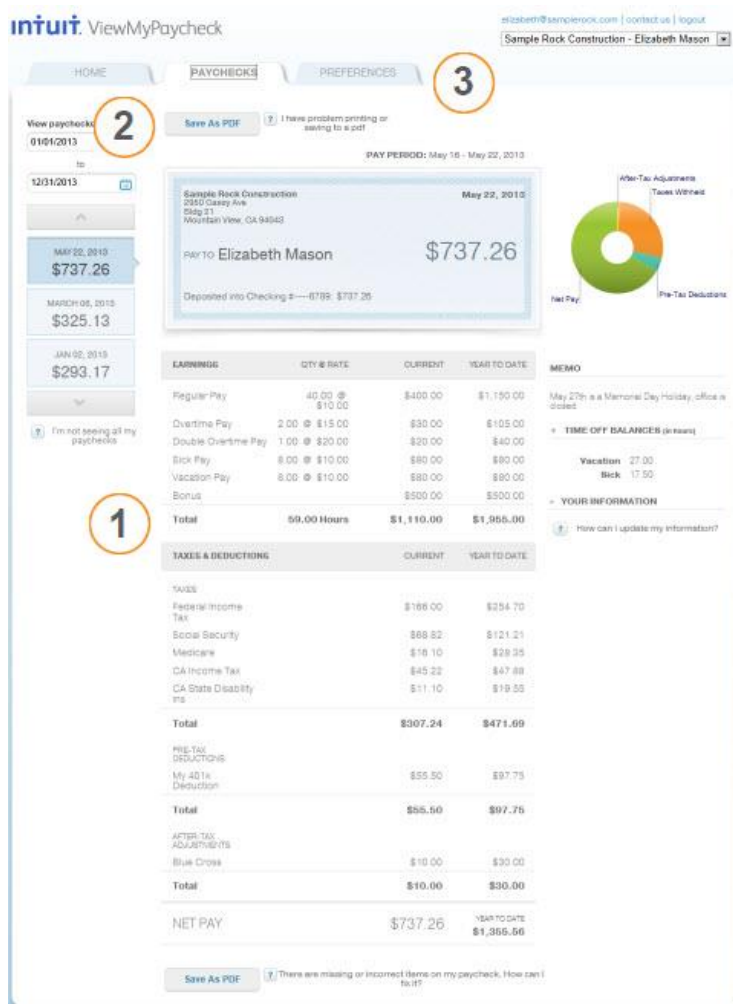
intuit. ViewMyPaycheck

elizabeth@samplerock.com | contact us | logout

Sample Rock Construction - Elizabeth Mason

HOME | PAYCHECKS | PREFERENCES

3

2

View paychecks
01/01/2013
to
12/31/2013

MAY 22, 2013
$737.26

MARCH 08, 2013
$325.13

JAN 02, 2013
$293.17

? I'm not seeing all my paychecks

Save As PDF

? I have problem printing or saving to a pdf

PAY PERIOD: May 16 - May 22, 2013

Sample Rock Construction
2950 Casey Ave
Bldg 21
Mountain View, CA 94043

May 22, 2013

PAY TO Elizabeth Mason $737.26

Deposited into Checking #----6789: $737.26

After-Tax Adjustments
Taxes Withheld
Net Pay
Pre-Tax Deductions

1

| EARNINGS | QTY @ RATE | CURRENT | YEAR TO DATE |
|---|---|---|---|
| Regular Pay | 40.00 @ $10.00 | $400.00 | $1,150.00 |
| Overtime Pay | 2.00 @ $15.00 | $30.00 | $105.00 |
| Double Overtime Pay | 1.00 @ $20.00 | $20.00 | $40.00 |
| Sick Pay | 8.00 @ $10.00 | $80.00 | $80.00 |
| Vacation Pay | 8.00 @ $10.00 | $80.00 | $80.00 |
| Bonus | | $500.00 | $500.00 |
| Total | 59.00 Hours | $1,110.00 | $1,955.00 |

| TAXES & DEDUCTIONS | CURRENT | YEAR TO DATE |
|---|---|---|
| TAXES | | |
| Federal Income Tax | $166.00 | $254.70 |
| Social Security | $68.82 | $121.21 |
| Medicare | $16.10 | $28.35 |
| CA Income Tax | $45.22 | $47.88 |
| CA State Disability Ins | $11.10 | $19.55 |
| Total | $307.24 | $471.69 |
| PRE-TAX DEDUCTIONS | | |
| My 401k Deduction | $55.50 | $97.75 |
| Total | $55.50 | $97.75 |
| AFTER-TAX ADJUSTMENTS | | |
| Blue Cross | $10.00 | $30.00 |
| Total | $10.00 | $30.00 |

NET PAY $737.26 YEAR TO DATE $1,355.56

MEMO

May 27th is a Memorial Day Holiday, office is closed.

TIME OFF BALANCES (in hours)

Vacation 27.00
Sick 17.50

YOUR INFORMATION

? How can I update my information?

Save As PDF

? There are missing or incorrect items on my paycheck. How can I fix it?